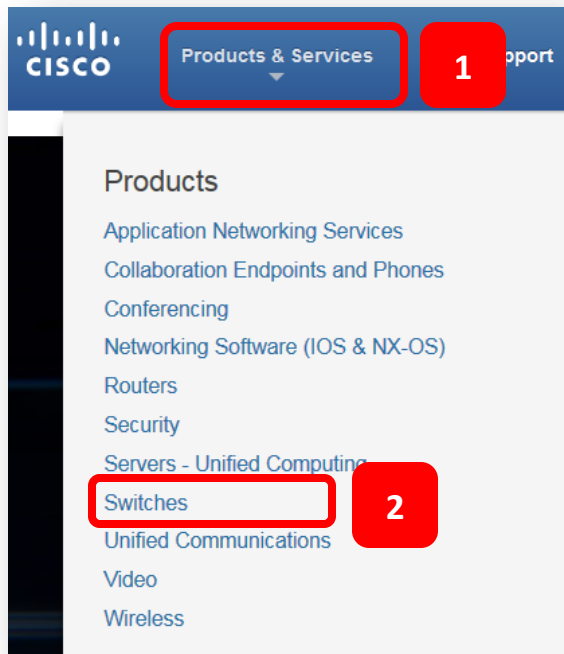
CISCO

Products & Services

1

pport

Products

Application Networking Services

Collaboration Endpoints and Phones

Conferencing

Networking Software (IOS & NX-OS)

Routers

Security

Servers - Unified Computing

Switches

2

Unified Communications

Video

Wireless